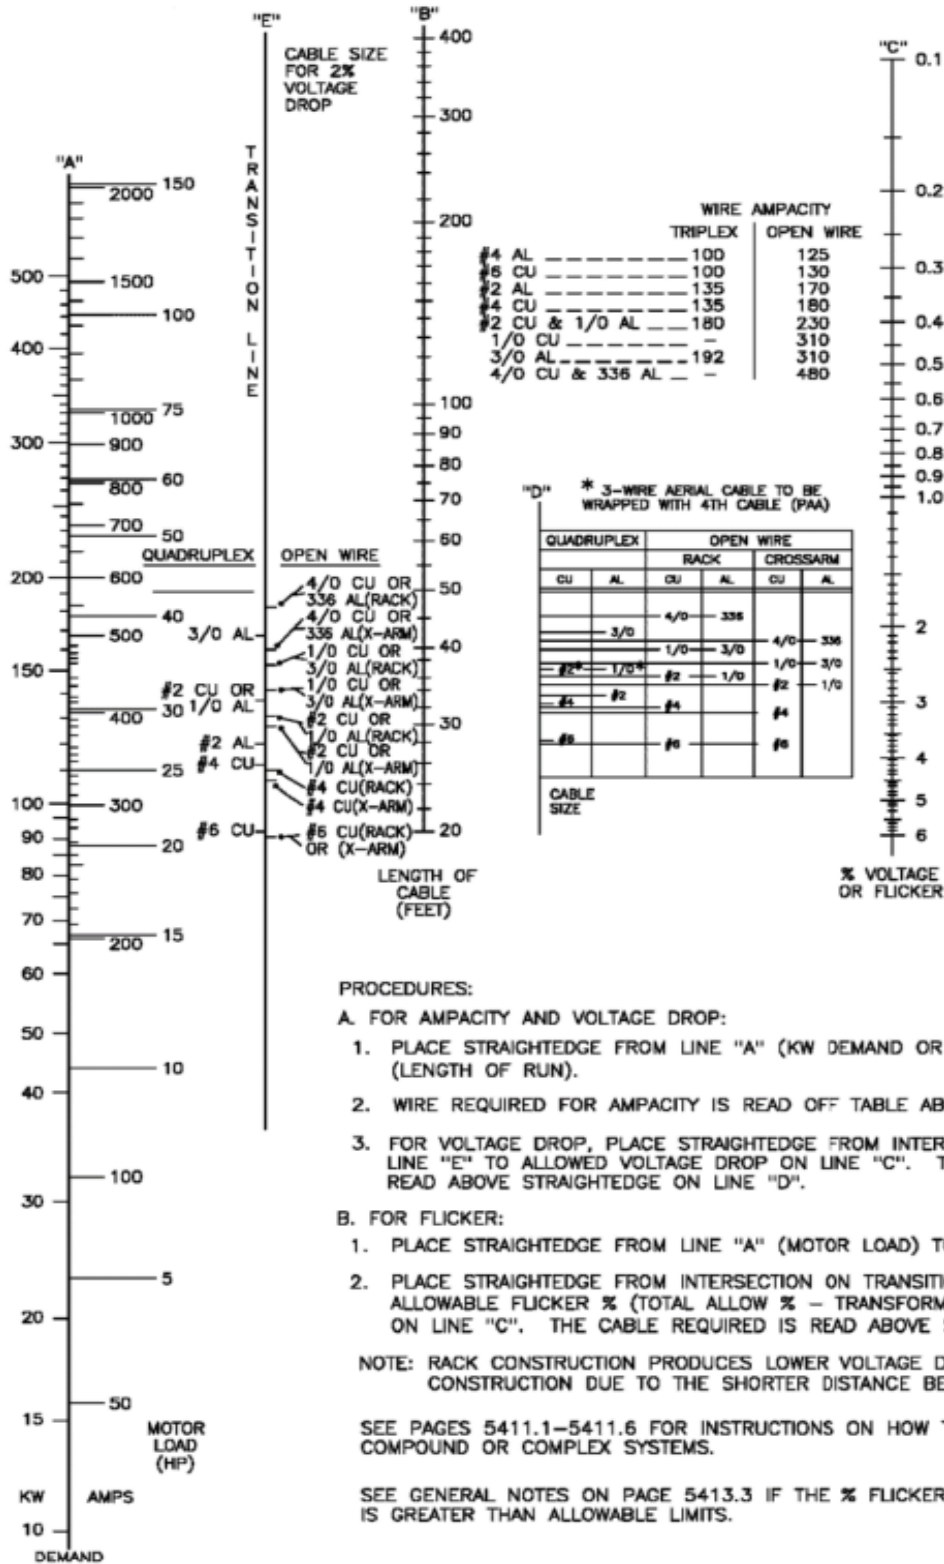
"E"

"B"

CABLE SIZE FOR 2% VOLTAGE DROP

400
300
200
100
90
80
70
60
50
40
30
20

"C"
0.1
0.2
0.3
0.4
0.5
0.6
0.7
0.8
0.9
1.0
2
3
4
5
6

"A"

TRANSITION LINE

2000 150
500 1500
100
400
1000 75
300 900
800 60
700 50
200 600
40
500
150
400 30
25
100 300
90 20
80
70
200 15
60
50
10
40
100
30
5
20
50
15
10
KW AMPS
DEMAND
MOTOR LOAD (HP)

WIRE AMPACITY

| | TRIPLEX | OPEN WIRE |
|---|---|---|
| #4 AL | 100 | 125 |
| #6 CU | 100 | 130 |
| #2 AL | 135 | 170 |
| #4 CU | 135 | 180 |
| #2 CU & 1/0 AL | 180 | 230 |
| 1/0 CU | – | 310 |
| 3/0 AL | 192 | 310 |
| 4/0 CU & 336 AL | – | 480 |

QUADRUPLEX
3/0 AL
#2 CU OR 1/0 AL
#2 AL
#4 CU
#6 CU

OPEN WIRE
4/0 CU OR 336 AL(RACK)
4/0 CU OR 336 AL(X-ARM)
1/0 CU OR 3/0 AL(RACK)
1/0 CU OR 3/0 AL(X-ARM)
#2 CU OR 1/0 AL(RACK)
#2 CU OR 1/0 AL(X-ARM)
#4 CU(RACK)
#4 CU(X-ARM)
#6 CU(RACK) OR (X-ARM)

LENGTH OF CABLE (FEET)

"D" * 3-WIRE AERIAL CABLE TO BE WRAPPED WITH 4TH CABLE (PAA)

| QUADRUPLEX | | OPEN WIRE | | | |
|---|---|---|---|---|---|
| | | RACK | | CROSSARM | |
| CU | AL | CU | AL | CU | AL |
| | | 4/0 | 336 | | |
| | 3/0 | | | 4/0 | 336 |
| | | 1/0 | 3/0 | 1/0 | 3/0 |
| #2* | 1/0* | #2 | 1/0 | #2 | 1/0 |
| #4 | #2 | #4 | | #4 | |
| #6 | | #6 | | #6 | |

CABLE SIZE

% VOLTAGE OR FLICKER

PROCEDURES:

A. FOR AMPACITY AND VOLTAGE DROP:

1. PLACE STRAIGHTEDGE FROM LINE "A" (KW DEMAND OR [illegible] (LENGTH OF RUN).

2. WIRE REQUIRED FOR AMPACITY IS READ OFF TABLE AB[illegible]

3. FOR VOLTAGE DROP, PLACE STRAIGHTEDGE FROM INTER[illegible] LINE "E" TO ALLOWED VOLTAGE DROP ON LINE "C". T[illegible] READ ABOVE STRAIGHTEDGE ON LINE "D".

B. FOR FLICKER:

1. PLACE STRAIGHTEDGE FROM LINE "A" (MOTOR LOAD) T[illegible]

2. PLACE STRAIGHTEDGE FROM INTERSECTION ON TRANSITI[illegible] ALLOWABLE FLICKER % (TOTAL ALLOW % – TRANSFORM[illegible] ON LINE "C". THE CABLE REQUIRED IS READ ABOVE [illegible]

NOTE: RACK CONSTRUCTION PRODUCES LOWER VOLTAGE D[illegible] CONSTRUCTION DUE TO THE SHORTER DISTANCE BE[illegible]

SEE PAGES 5411.1–5411.6 FOR INSTRUCTIONS ON HOW T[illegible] COMPOUND OR COMPLEX SYSTEMS.

SEE GENERAL NOTES ON PAGE 5413.3 IF THE % FLICKER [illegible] IS GREATER THAN ALLOWABLE LIMITS.